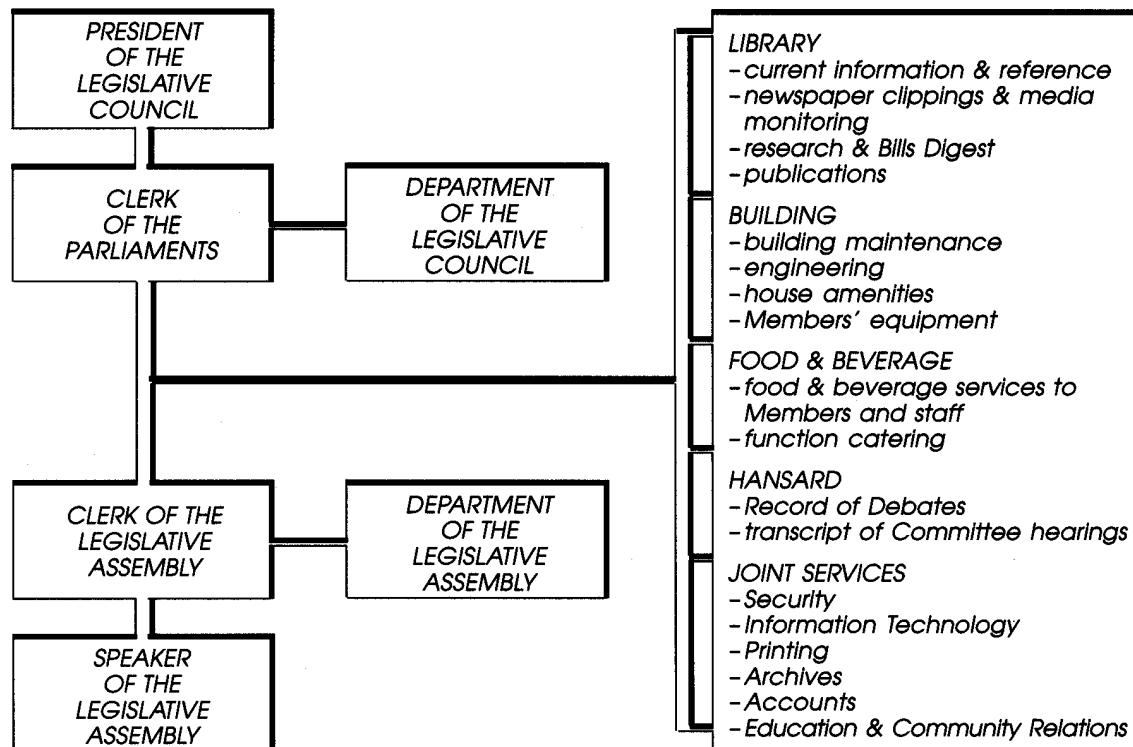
PRESIDENT OF THE LEGISLATIVE COUNCIL

CLERK OF THE PARLIAMENTS

DEPARTMENT OF THE LEGISLATIVE COUNCIL

CLERK OF THE LEGISLATIVE ASSEMBLY

DEPARTMENT OF THE LEGISLATIVE ASSEMBLY

SPEAKER OF THE LEGISLATIVE ASSEMBLY

LIBRARY
- current information & reference
- newspaper clippings & media monitoring
- research & Bills Digest
- publications

BUILDING
- building maintenance
- engineering
- house amenities
- Members' equipment

FOOD & BEVERAGE
- food & beverage services to Members and staff
- function catering

HANSARD
- Record of Debates
- transcript of Committee hearings

JOINT SERVICES
- Security
- Information Technology
- Printing
- Archives
- Accounts
- Education & Community Relations